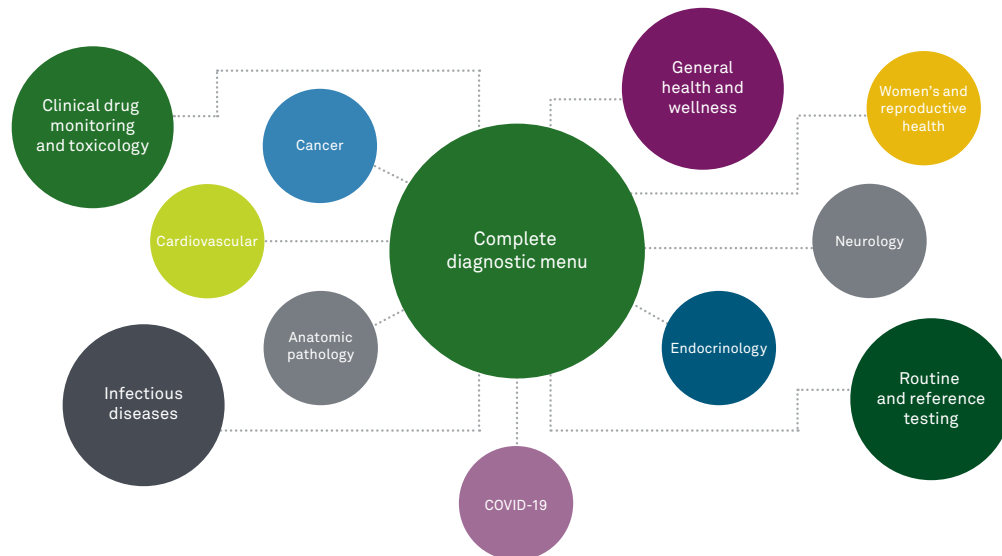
Complete diagnostic menu

Clinical drug monitoring and toxicology

Cancer

Cardiovascular

Anatomic pathology

Infectious diseases

COVID-19

General health and wellness

Women's and reproductive health

Neurology

Endocrinology

Routine and reference testing